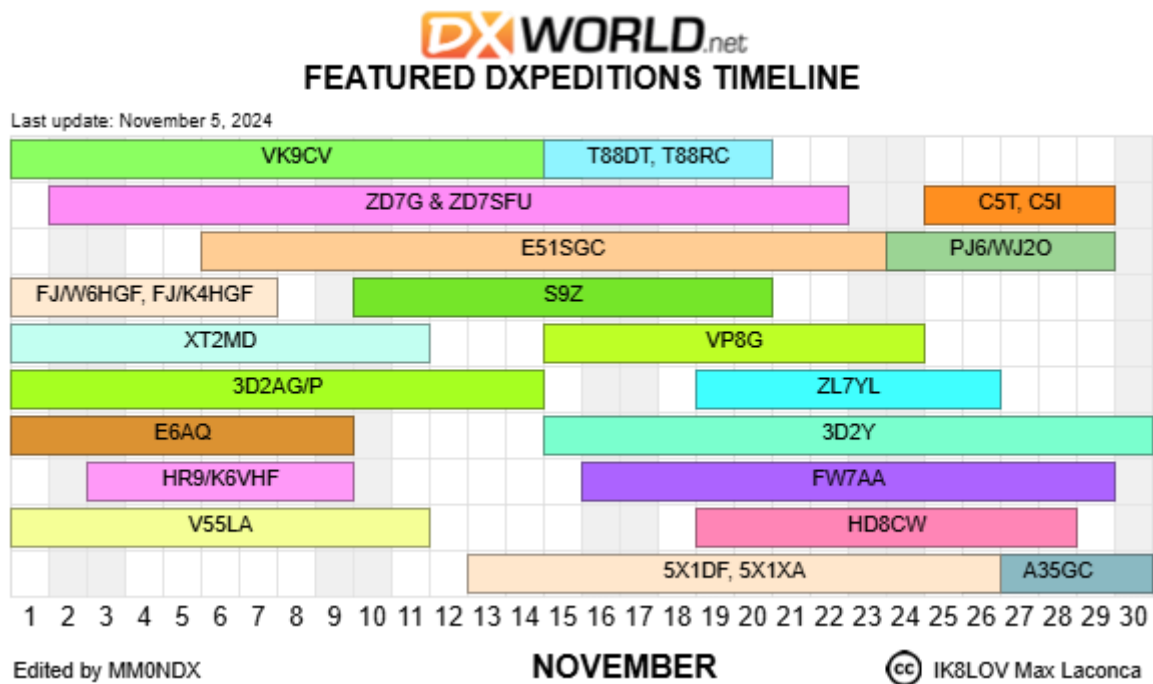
DXWORLD.net

FEATURED DXPEDITIONS TIMELINE

Last update: November 5, 2024

VK9CV
T88DT, T88RC
ZD7G & ZD7SFU
C5T, C5I
E51SGC
PJ6/WJ2O
FJ/W6HGF, FJ/K4HGF
S9Z
XT2MD
VP8G
3D2AG/P
ZL7YL
E6AQ
3D2Y
HR9/K6VHF
FW7AA
V55LA
HD8CW
5X1DF, 5X1XA
A35GC

1 2 3 4 5 6 7 8 9 10 11 12 13 14 15 16 17 18 19 20 21 22 23 24 25 26 27 28 29 30

Edited by MM0NDX

NOVEMBER

cc IK8LOV Max Laconca